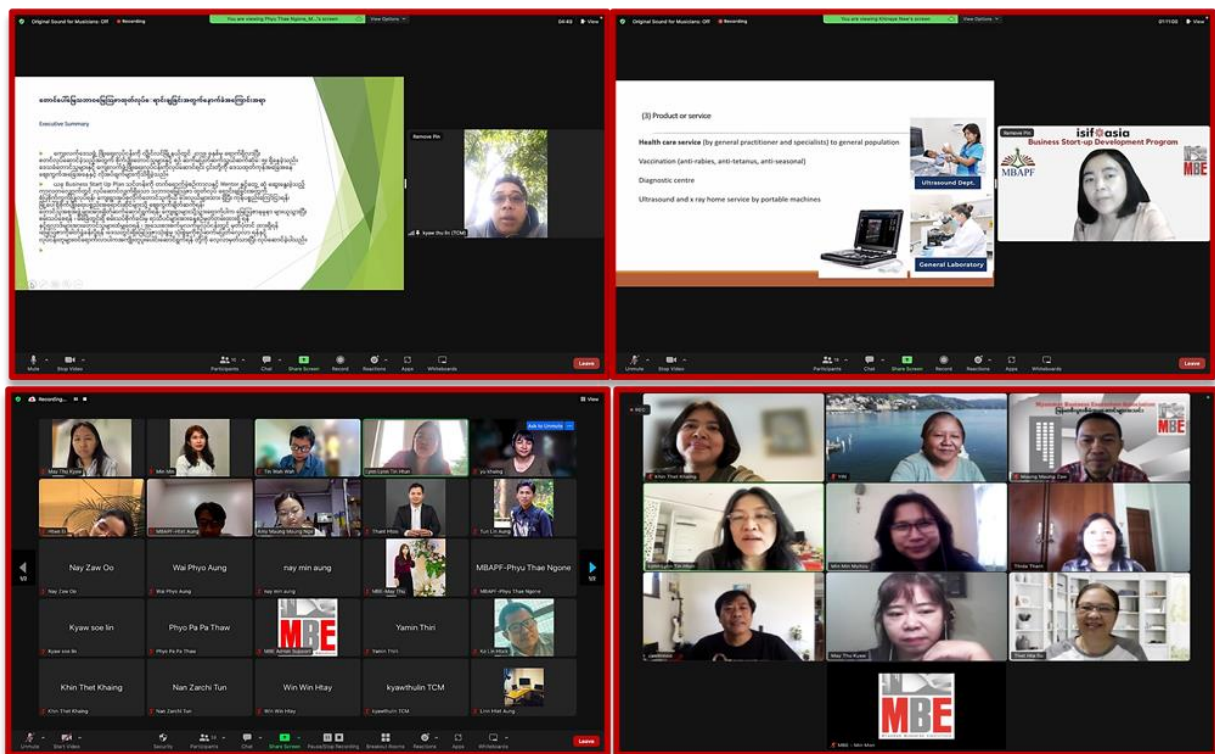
Original Sound for Musicians: Off
Recording
You are viewing Phyu Thae Ngone_M...'s screen
View Options
View

Executive Summary

Remove Pin
Kyaw thu lin (TCM)

Mute
Stop Video
Participants
Chat
Share Screen
Record
Reactions
Apps
Whiteboards
Leave

Original Sound for Musicians: Off
Recording
You are viewing Khinaye Nwe's screen
View Options
View

(3) Product or service

Health care service (by general practitioner and specialists) to general population

Vaccination (anti-rabies, anti-tetanus, anti-seasonal)

Diagnostic centre

Ultrasound and x ray home service by portable machines

Ultrasound Dept.
General Laboratory

Remove Pin
isif asia
Business Start-up Development Program
MBAPF
MBE

Unmute
Stop Video
Participants
Chat
Share Screen
Record
Reactions
Apps
Whiteboards
Leave

Recording...
View
May Thu Kyaw
Min Min
Tin Wah Wah
Lynn Lynn Tin Htun
Ask to Unmute
yu khaing
Htwe Si
MBAPF-Htet Aung
Amy Maung Maung Nge
Thant Htoo
Tun Lin Aung
Nay Zaw Oo
Wai Phyo Aung
nay min aung
MBE-May Thu
MBAPF-Phyu Thae Ngone
Kyaw soe lin
Phyo Pa Pa Thaw
MBE
MBE Admin Support
Yamin Thiri
Ko Lin Htet
Khin Thet Khaing
Nan Zarchi Tun
Win Win Htay
kyawthulin TCM
Linn Htet Aung
1/2

Unmute
Start Video
Security
Participants
Chat
Share Screen
Pause/Stop Recording
Breakout Rooms
Reactions
Apps
Whiteboards
Leave

REC
Khin Thet Khaing
Vds
Maung Maung Zaw
MBE
Lynn Lynn Tin Htun
Min Min Mahtoo
Thida Tham
Jacobkoko
May Thu Kyaw
Thet Htar Su
MBE
MBE - Min Mon